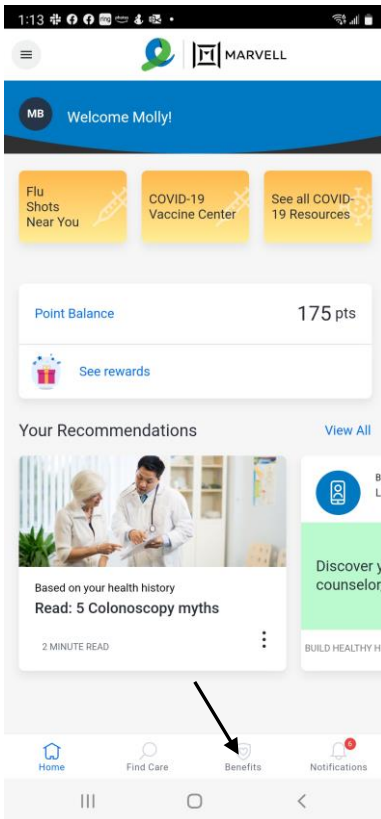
1:13

MARVELL

MB Welcome Molly!

Flu Shots Near You

COVID-19 Vaccine Center

See all COVID-19 Resources

Point Balance 175 pts

See rewards

Your Recommendations View All

Based on your health history
Read: 5 Colonoscopy myths

2 MINUTE READ

B
L

Discover y
counselor

BUILD HEALTHY H

Home Find Care Benefits 6 Notifications